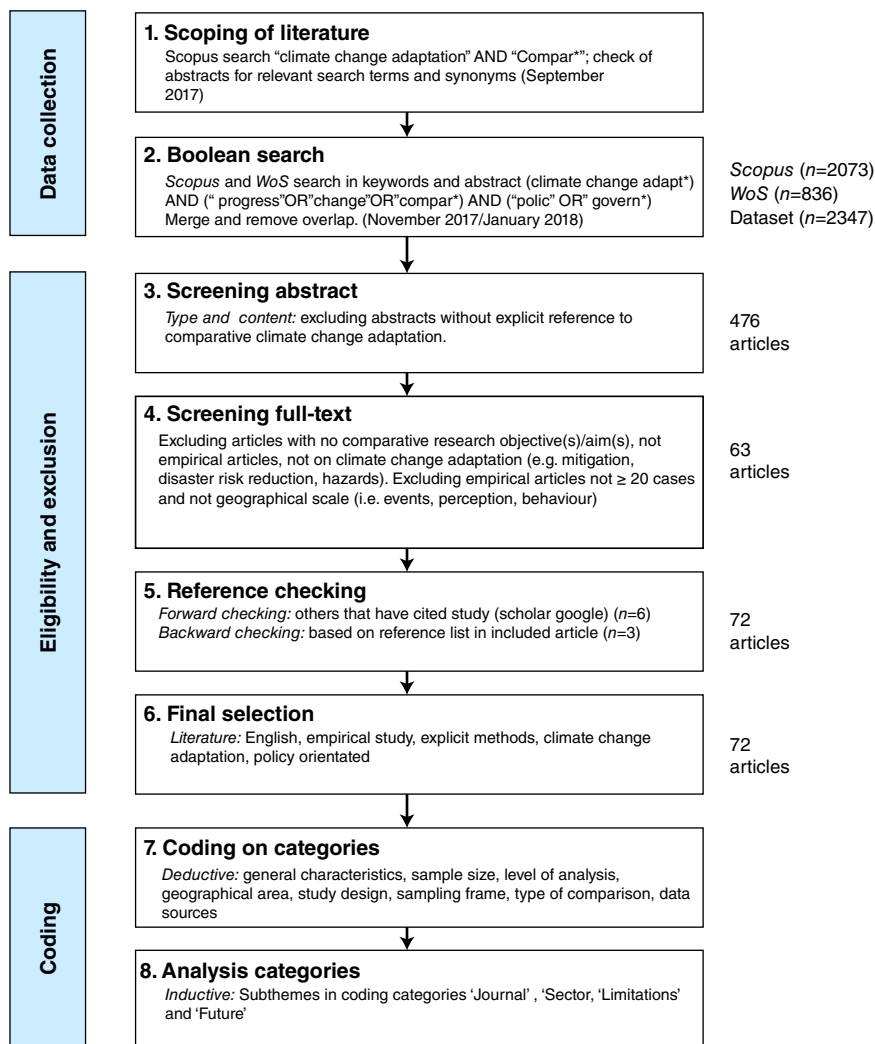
Data collection

1. Scoping of literature
Scopus search "climate change adaptation" AND "Compar*"; check of abstracts for relevant search terms and synonyms (September 2017)

2. Boolean search
*Scopus* and *WoS* search in keywords and abstract (climate change adapt*) AND (" progress"OR"change"OR"compar*) AND ("polic" OR" govern*) Merge and remove overlap. (November 2017/January 2018)

*Scopus* (*n*=2073)
*WoS* (*n*=836)
Dataset (*n*=2347)

Eligibility and exclusion

3. Screening abstract
*Type and content:* excluding abstracts without explicit reference to comparative climate change adaptation.

476 articles

4. Screening full-text
Excluding articles with no comparative research objective(s)/aim(s), not empirical articles, not on climate change adaptation (e.g. mitigation, disaster risk reduction, hazards). Excluding empirical articles not ≥ 20 cases and not geographical scale (i.e. events, perception, behaviour)

63 articles

5. Reference checking
*Forward checking:* others that have cited study (scholar google) (*n*=6)
*Backward checking:* based on reference list in included article (*n*=3)

72 articles

6. Final selection
*Literature:* English, empirical study, explicit methods, climate change adaptation, policy orientated

72 articles

Coding

7. Coding on categories
*Deductive:* general characteristics, sample size, level of analysis, geographical area, study design, sampling frame, type of comparison, data sources

8. Analysis categories
*Inductive:* Subthemes in coding categories 'Journal' , 'Sector, 'Limitations' and 'Future'